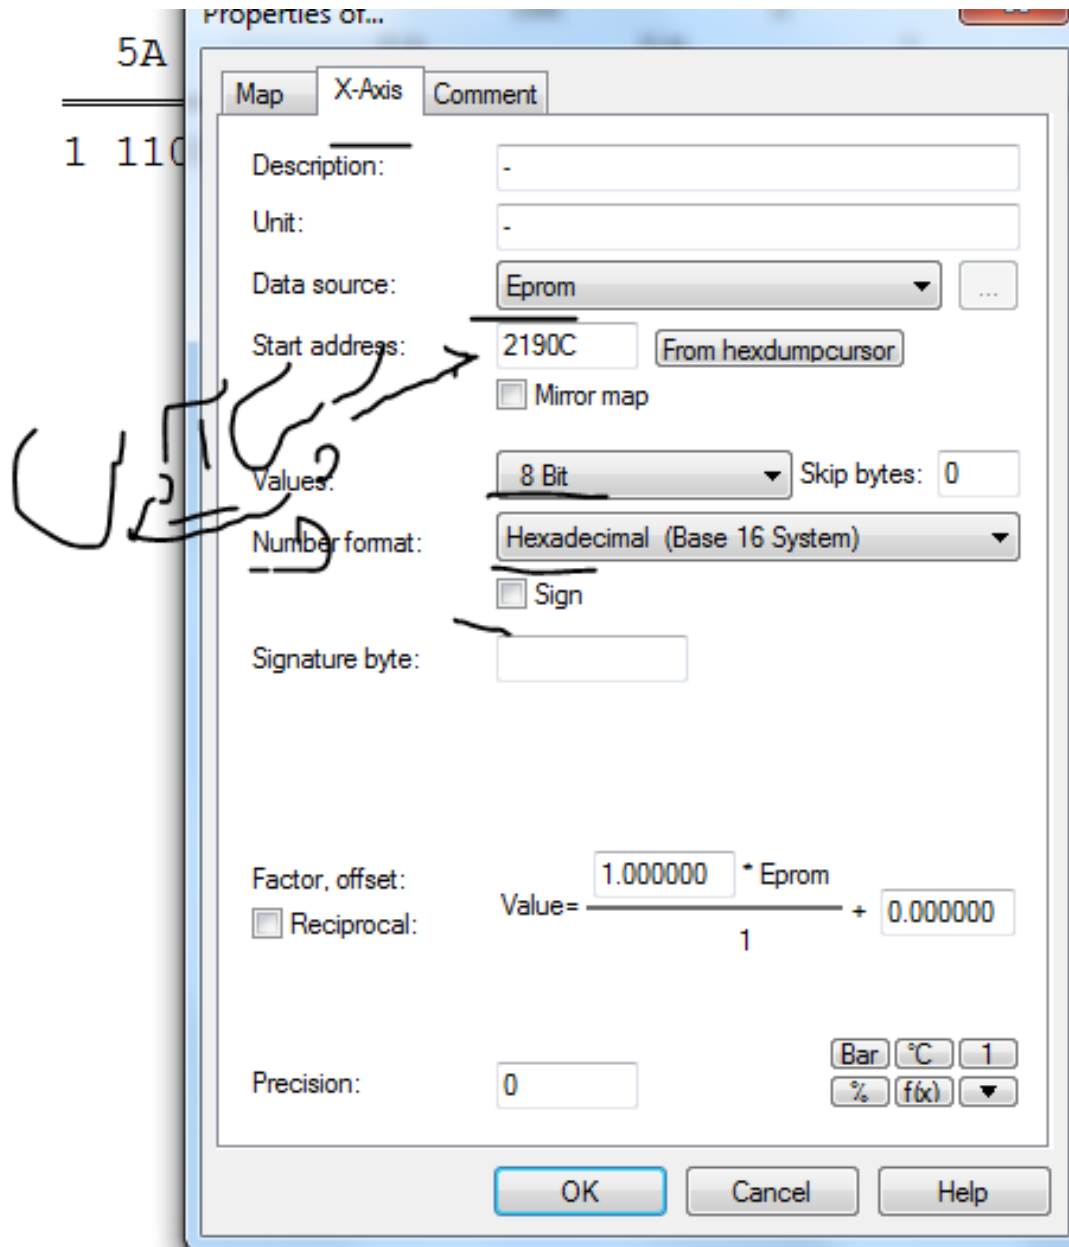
5A

1 11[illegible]

Properties of...

Map | X-Axis | Comment

Description: -

Unit: -

Data source: Eprom ...

Start address: 2190C From hexdumpcursor

Mirror map

Values: 8 Bit Skip bytes: 0

Number format: Hexadecimal (Base 16 System)

Sign

Signature byte:

Factor, offset:

Reciprocal:

Value= $\frac{1.000000 \text{ * Eprom}}{1}$ + 0.000000

Precision: 0

Bar °C 1
% f(x) ▼

OK Cancel Help